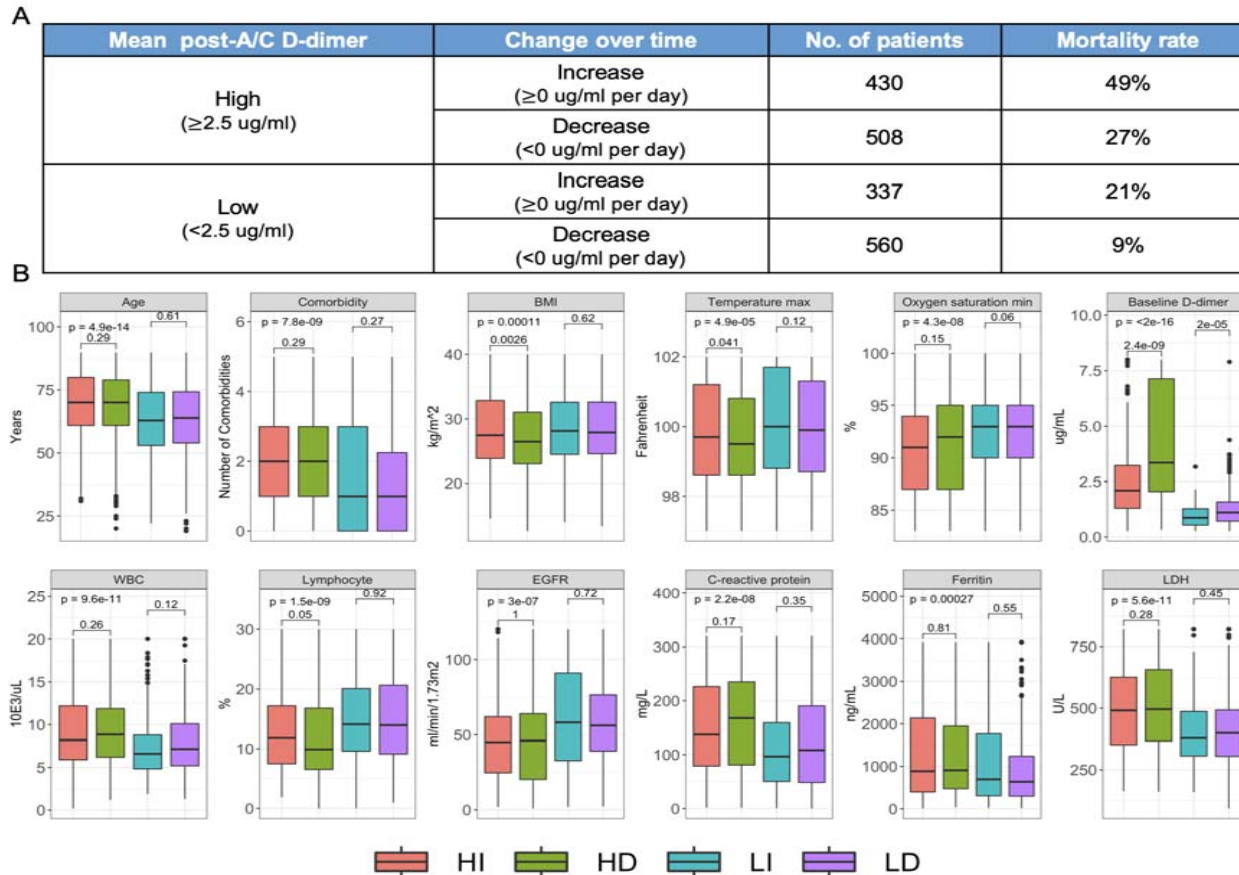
A

| Mean post-A/C D-dimer | Change over time | No. of patients | Mortality rate |
|---|---|---|---|
| High (≥2.5 ug/ml) | Increase (≥0 ug/ml per day) | 430 | 49% |
| | Decrease (<0 ug/ml per day) | 508 | 27% |
| Low (<2.5 ug/ml) | Increase (≥0 ug/ml per day) | 337 | 21% |
| | Decrease (<0 ug/ml per day) | 560 | 9% |

B

Age
p = 4.9e-14
0.29
0.61
Years
100
75
50
25

Comorbidity
p = 7.8e-09
0.29
0.27
Number of Comorbidities
6
4
2
0

BMI
p = 0.00011
0.0026
0.62
kg/m^2
40
30
20

Temperature max
p = 4.9e-05
0.041
0.12
Fahrenheit
102
100
98

Oxygen saturation min
p = 4.3e-08
0.15
0.06
%
100
95
90
85

Baseline D-dimer
p = <2e-16
2.4e-09
2e-05
ug/mL
10.0
7.5
5.0
2.5
0.0

WBC
p = 9.6e-11
0.26
0.12
10E3/uL
25
20
15
10
5
0

Lymphocyte
p = 1.5e-09
0.05
0.92
%
30
20
10
0

EGFR
p = 3e-07
1
0.72
ml/min/1.73m2
100
50
0

C-reactive protein
p = 2.2e-08
0.17
0.35
mg/L
400
300
200
100
0

Ferritin
p = 0.00027
0.81
0.55
ng/mL
5000
4000
3000
2000
1000
0

LDH
p = 5.6e-11
0.28
0.45
U/L
750
500
250

HI HD LI LD